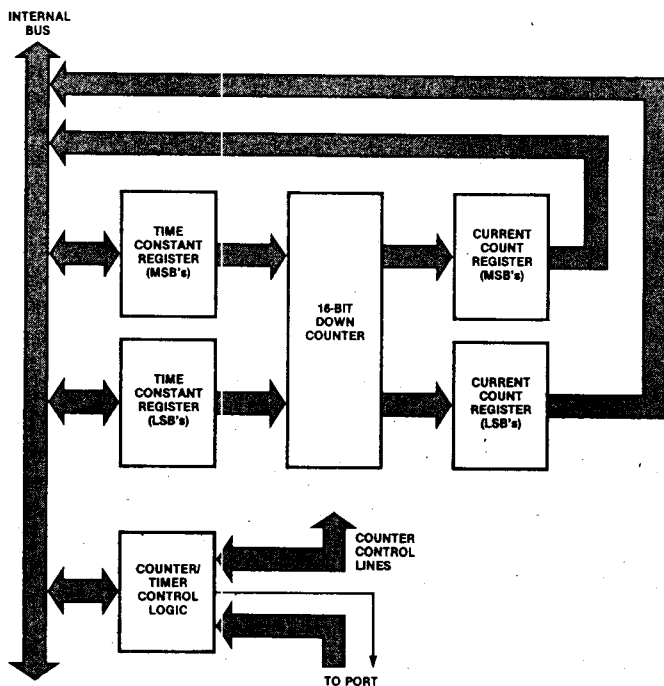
INTERNAL BUS

TIME CONSTANT REGISTER (MSB's)

16-BIT DOWN COUNTER

CURRENT COUNT REGISTER (MSB's)

TIME CONSTANT REGISTER (LSB's)

CURRENT COUNT REGISTER (LSB's)

COUNTER/TIMER CONTROL LOGIC

COUNTER CONTROL LINES

TO PORT